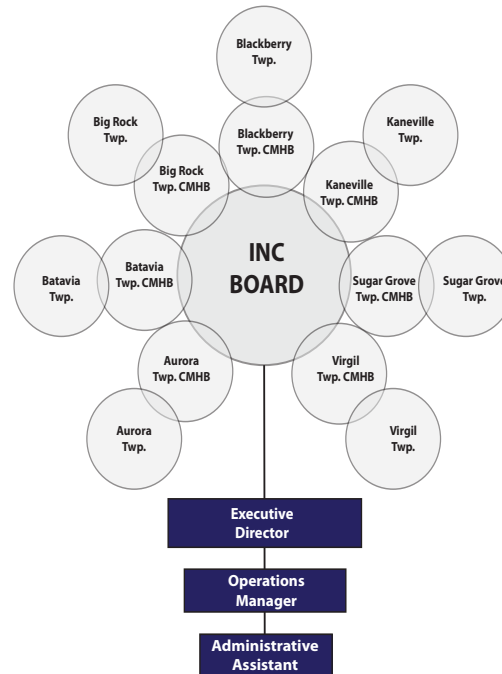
Blackberry Twp.

Big Rock Twp.

Blackberry Twp. CMHB

Kaneville Twp.

Big Rock Twp. CMHB

Kaneville Twp. CMHB

Batavia Twp.

Batavia Twp. CMHB

INC BOARD

Sugar Grove Twp. CMHB

Sugar Grove Twp.

Aurora Twp. CMHB

Virgil Twp. CMHB

Aurora Twp.

Virgil Twp.

Executive Director

Operations Manager

Administrative Assistant